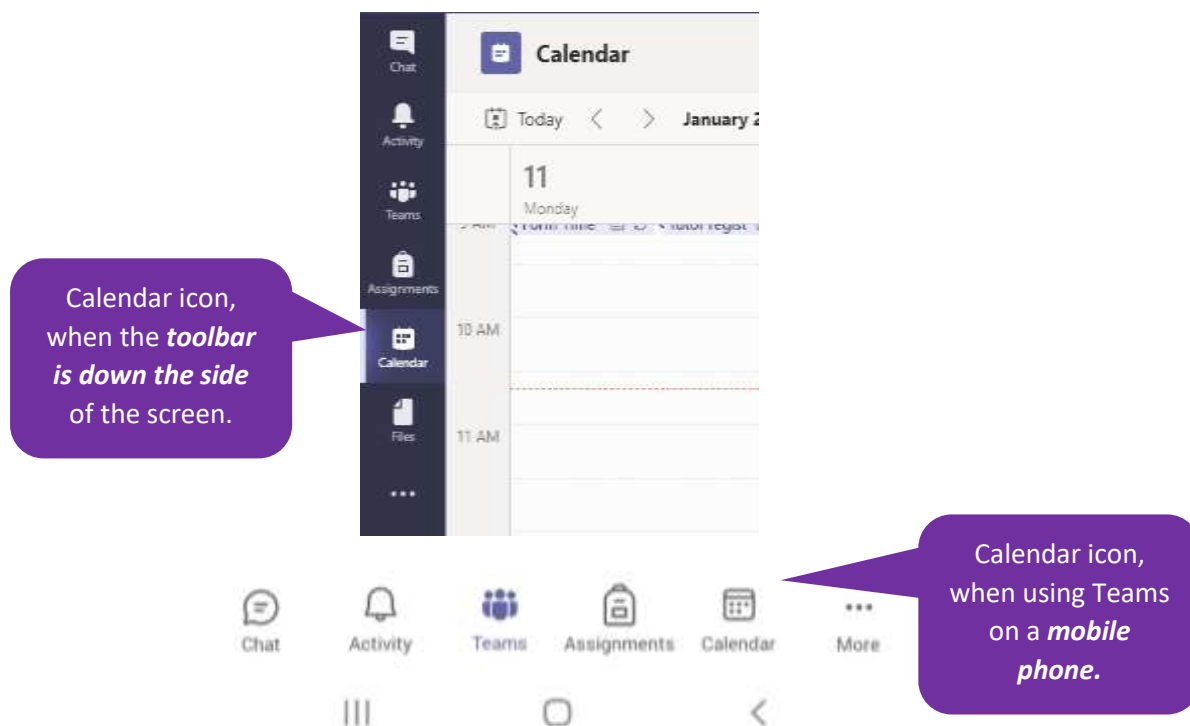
Chat

Activity

Teams

Assignments

Calendar

Files

...

Calendar

Today < > January 2

11
Monday

9 AM Form Time Tutor regist

10 AM

11 AM

Calendar icon, when the ***toolbar is down the side*** of the screen.

Chat Activity Teams Assignments Calendar More

Calendar icon, when using Teams on a ***mobile phone.***